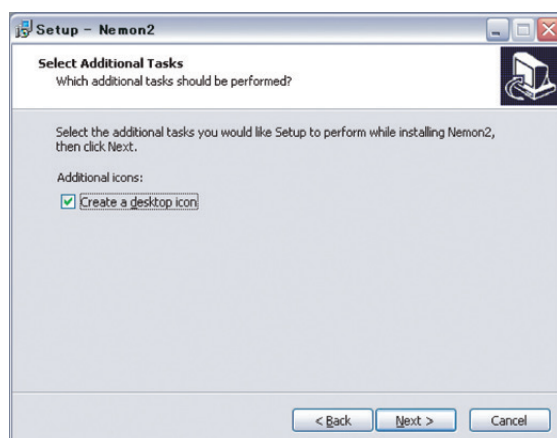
Setup - Nemon2

Select Additional Tasks
Which additional tasks should be performed?

Select the additional tasks you would like Setup to perform while installing Nemon2, then click Next.

Additional icons:

Create a desktop icon

< Back
Next >
Cancel